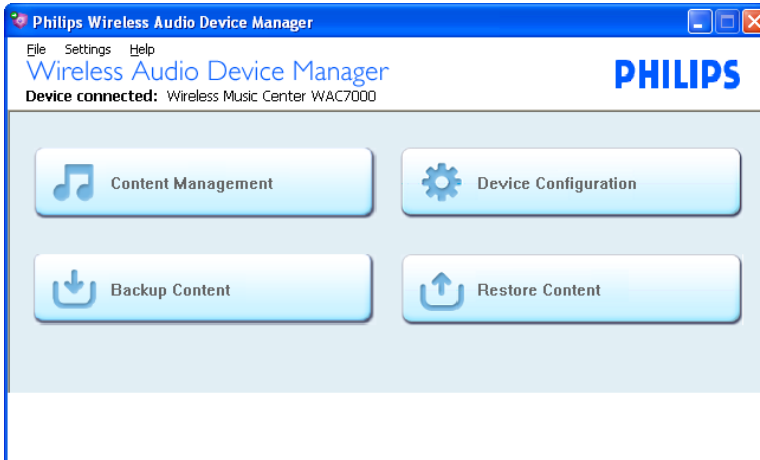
Philips Wireless Audio Device Manager

File Settings Help

Wireless Audio Device Manager

PHILIPS

Device connected: Wireless Music Center WAC7000

Content Management

Device Configuration

Backup Content

Restore Content